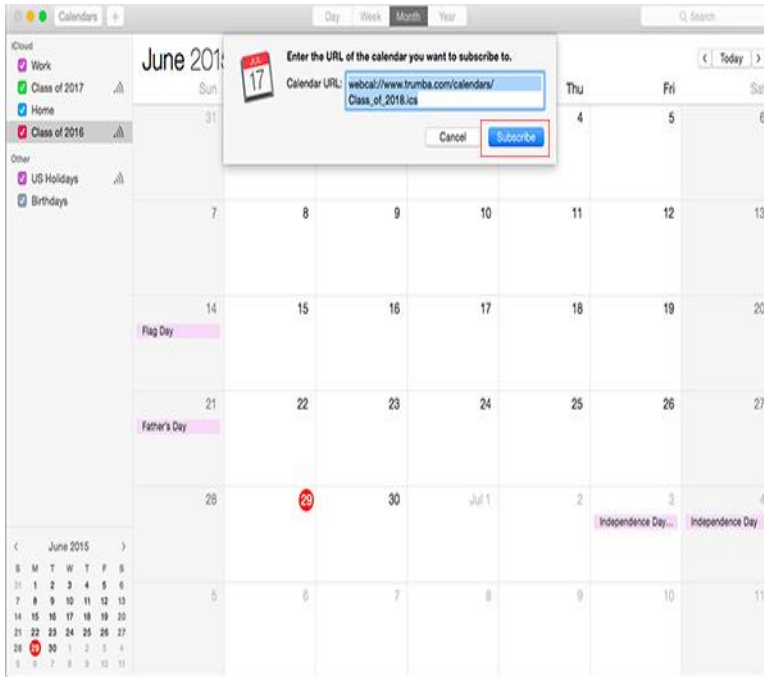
Calendars +

Day Week Month Year

Search

iCloud
Work
Class of 2017
Home
Class of 2016

Other
US Holidays
Birthdays

June 201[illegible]

JUL 17

Enter the URL of the calendar you want to subscribe to.

Calendar URL: webcal://www.trumba.com/calendars/Class_of_2018.ics

Cancel Subscribe

< Today >

| Sun | | | | Thu | Fri | Sat |
|---|---|---|---|---|---|---|
| 31 | | | | 4 | 5 | 6 |
| 7 | 8 | 9 | 10 | 11 | 12 | 13 |
| 14 Flag Day | 15 | 16 | 17 | 18 | 19 | 20 |
| 21 Father's Day | 22 | 23 | 24 | 25 | 26 | 27 |
| 28 | 29 | 30 | Jul 1 | 2 | 3 Independence Day... | 4 Independence Day |
| 5 | 6 | 7 | 8 | 9 | 10 | 11 |

< June 2015 >

| S | M | T | W | T | F | S |
|---|---|---|---|---|---|---|
| 31 | 1 | 2 | 3 | 4 | 5 | 6 |
| 7 | 8 | 9 | 10 | 11 | 12 | 13 |
| 14 | 15 | 16 | 17 | 18 | 19 | 20 |
| 21 | 22 | 23 | 24 | 25 | 26 | 27 |
| 28 | 29 | 30 | 1 | 2 | 3 | 4 |
| 5 | 6 | 7 | 8 | 9 | 10 | 11 |